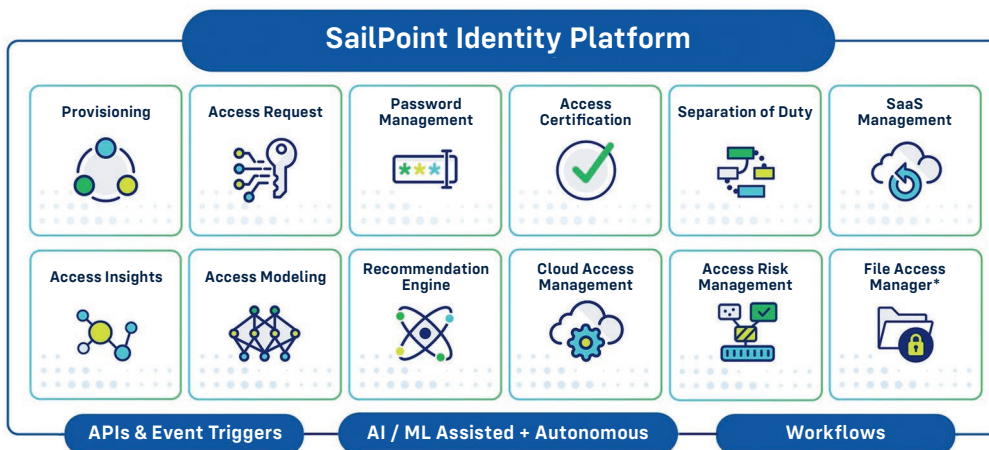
SailPoint Identity Platform

Provisioning

Access Request

Password Management

***

Access Certification

Separation of Duty

SaaS Management

Access Insights

Access Modeling

Recommendation Engine

Cloud Access Management

Access Risk Management

File Access Manager*

APIs & Event Triggers

AI / ML Assisted + Autonomous

Workflows